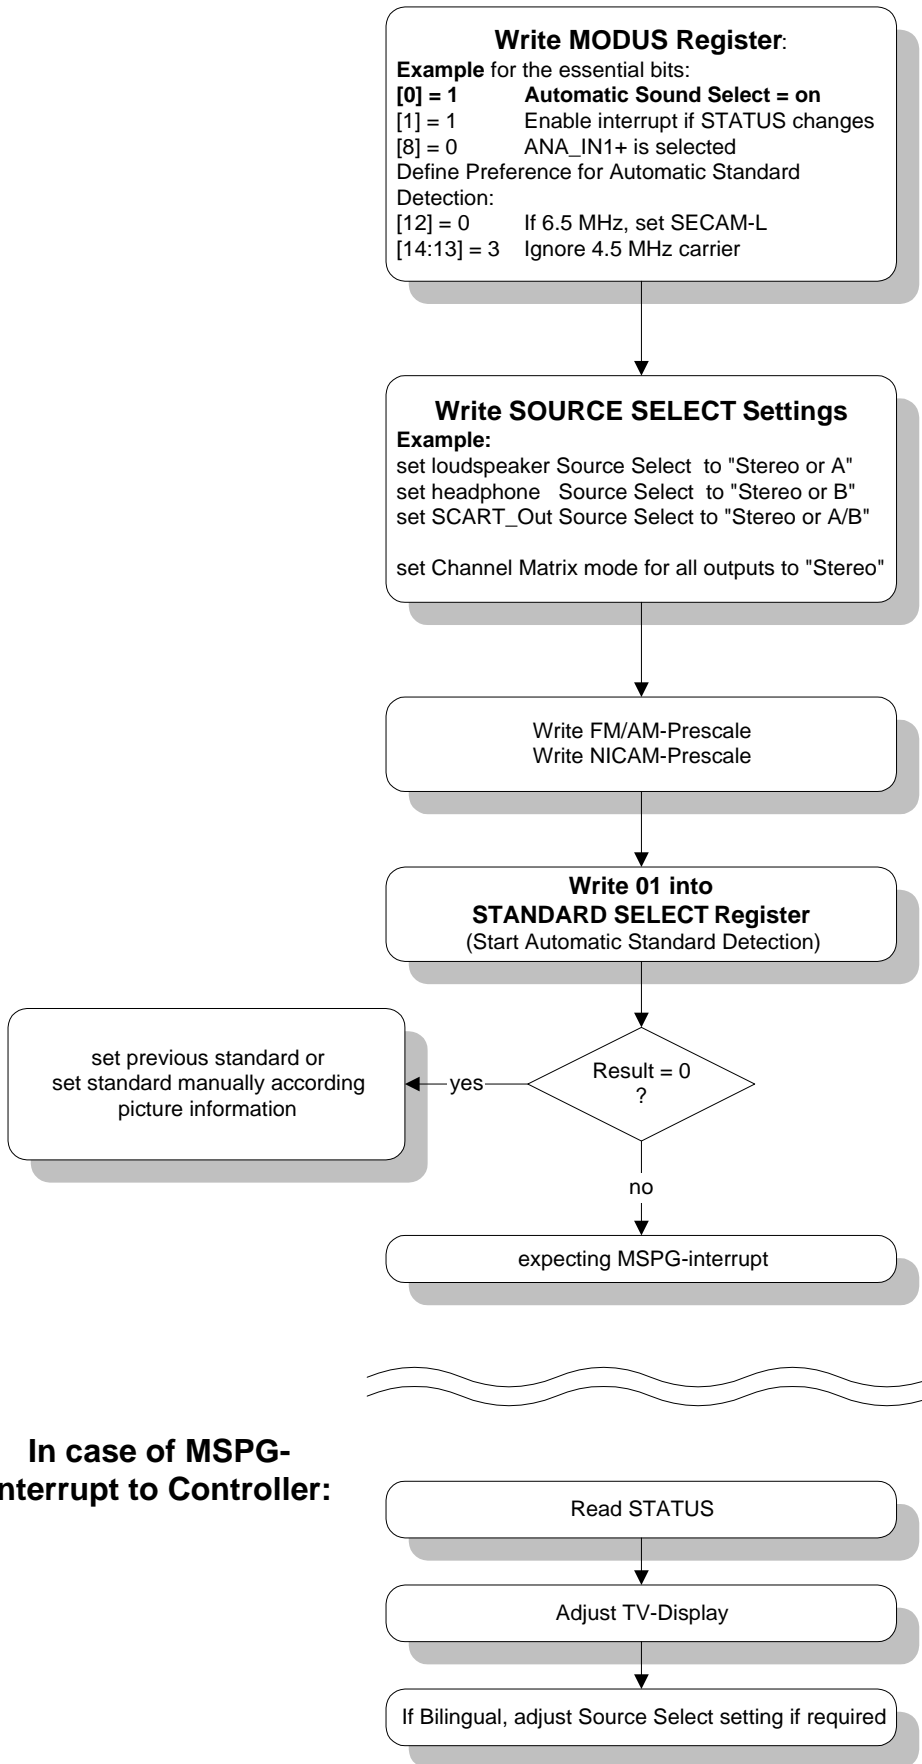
**Write MODUS Register**:
**Example** for the essential bits:
**[0] = 1 Automatic Sound Select = on**
[1] = 1 Enable interrupt if STATUS changes
[8] = 0 ANA_IN1+ is selected
Define Preference for Automatic Standard Detection:
[12] = 0 If 6.5 MHz, set SECAM-L
[14:13] = 3 Ignore 4.5 MHz carrier

**Write SOURCE SELECT Settings**
**Example:**
set loudspeaker Source Select to "Stereo or A"
set headphone Source Select to "Stereo or B"
set SCART_Out Source Select to "Stereo or A/B"

set Channel Matrix mode for all outputs to "Stereo"

Write FM/AM-Prescale
Write NICAM-Prescale

**Write 01 into**
**STANDARD SELECT Register**
(Start Automatic Standard Detection)

set previous standard or set standard manually according picture information

yes

Result = 0
?

no

expecting MSPG-interrupt

**In case of MSPG-**
**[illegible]nterrupt to Controller:**

Read STATUS

Adjust TV-Display

If Bilingual, adjust Source Select setting if required